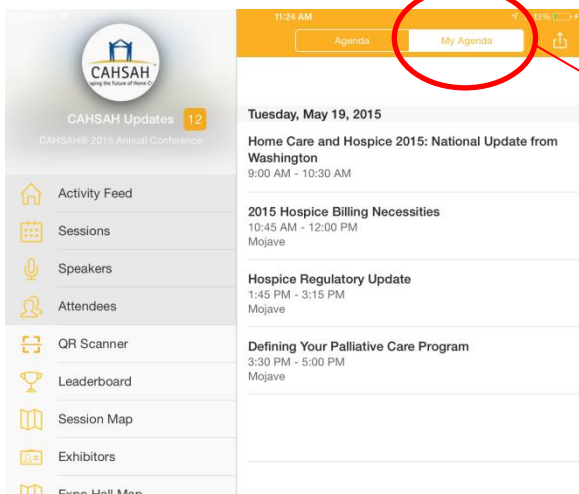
CAHSAH
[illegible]ping the Future of Home C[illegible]

CAHSAH Updates 12
CAHSAH® 2015 Annual Conference

Activity Feed
Sessions
Speakers
Attendees
QR Scanner
Leaderboard
Session Map
Exhibitors
Expo Hall Map

11:24 AM
13%
Agenda
My Agenda

Tuesday, May 19, 2015

Home Care and Hospice 2015: National Update from Washington
9:00 AM - 10:30 AM

2015 Hospice Billing Necessities
10:45 AM - 12:00 PM
Mojave

Hospice Regulatory Update
1:45 PM - 3:15 PM
Mojave

Defining Your Palliative Care Program
3:30 PM - 5:00 PM
Mojave